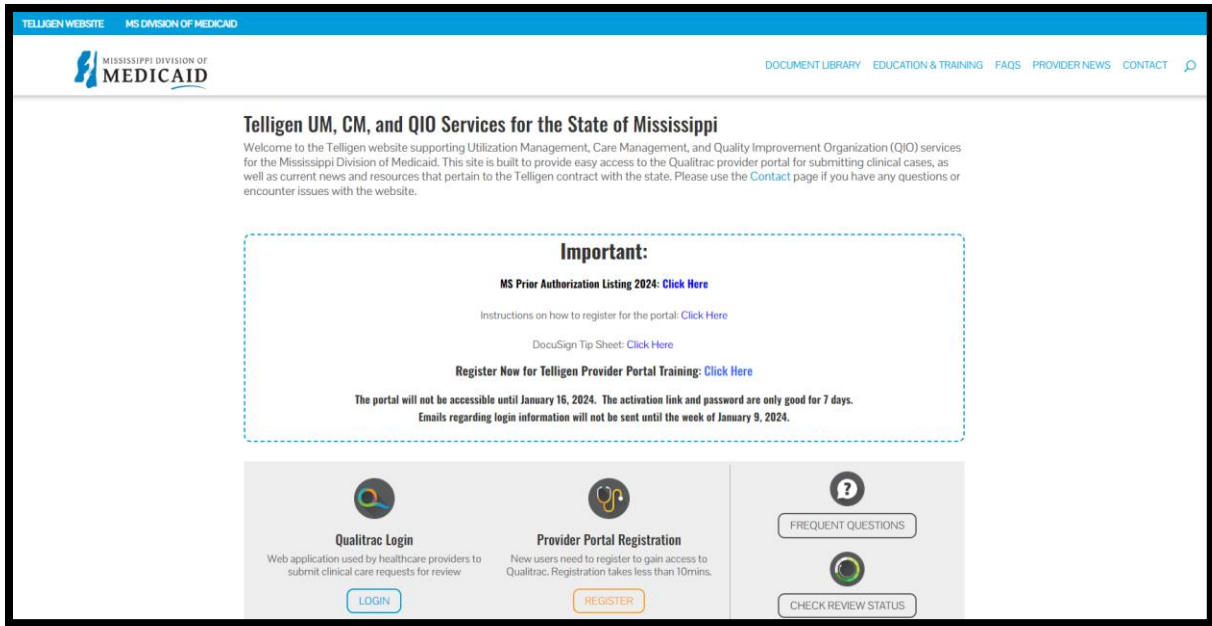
TELLIGEN WEBSITE MS DIVISION OF MEDICAID

MISSISSIPPI DIVISION OF MEDICAID

DOCUMENT LIBRARY EDUCATION & TRAINING FAQS PROVIDER NEWS CONTACT

Telligen UM, CM, and QIO Services for the State of Mississippi

Welcome to the Telligen website supporting Utilization Management, Care Management, and Quality Improvement Organization (QIO) services for the Mississippi Division of Medicaid. This site is built to provide easy access to the Qualitrac provider portal for submitting clinical cases, as well as current news and resources that pertain to the Telligen contract with the state. Please use the Contact page if you have any questions or encounter issues with the website.

Important:

MS Prior Authorization Listing 2024: Click Here

Instructions on how to register for the portal: Click Here

DocuSign Tip Sheet: Click Here

Register Now for Telligen Provider Portal Training: Click Here

The portal will not be accessible until January 16, 2024. The activation link and password are only good for 7 days.
Emails regarding login information will not be sent until the week of January 9, 2024.

Qualitrac Login
Web application used by healthcare providers to submit clinical care requests for review
LOGIN

Provider Portal Registration
New users need to register to gain access to Qualitrac. Registration takes less than 10mins.
REGISTER

FREQUENT QUESTIONS

CHECK REVIEW STATUS